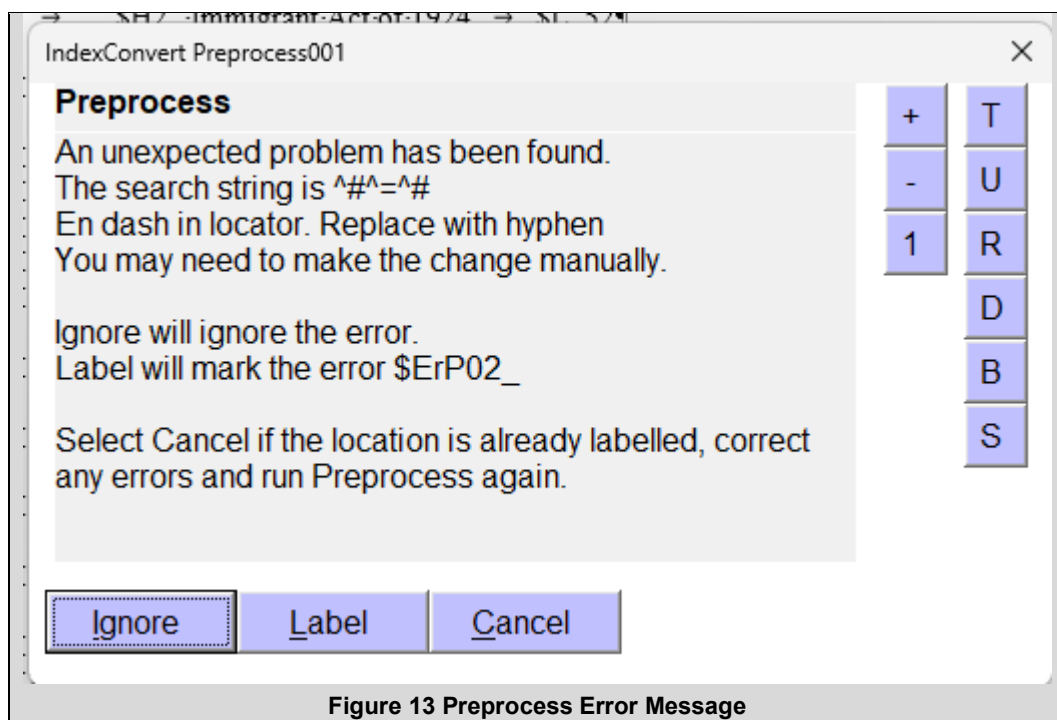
IndexConvert Preprocess001

×

Preprocess

An unexpected problem has been found.
The search string is ^#^=^#
En dash in locator. Replace with hyphen
You may need to make the change manually.

Ignore will ignore the error.
Label will mark the error $ErP02_

Select Cancel if the location is already labelled, correct any errors and run Preprocess again.

+
-
1

T
U
R
D
B
S

Ignore
Label
Cancel

Figure 13 Preprocess Error Message